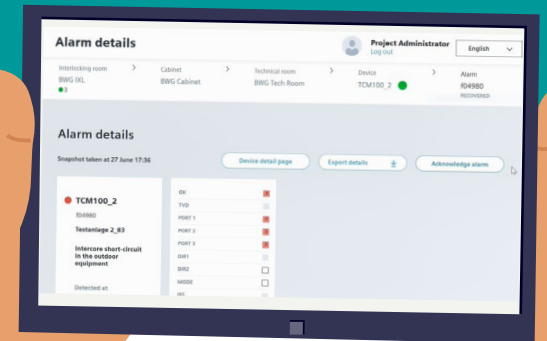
Alarm details

Project Administrator
Log out

English

Interlocking room
BWG IXL
3

Cabinet
BWG Cabinet

Technical room
BWG Tech Room

Device
TCM100_2

Alarm
f04980
RECOVERED

Alarm details

Snapshot taken at 27 June 17:36

Device detail page

Export details

Acknowledge alarm

TCM100_2
f04980
Testanlage 2_83

Intercore short-circuit in the outdoor equipment

Detected at

OK
TVD
PORT 1
PORT 2
PORT 3
DIR1
DIR2
MODE
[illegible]